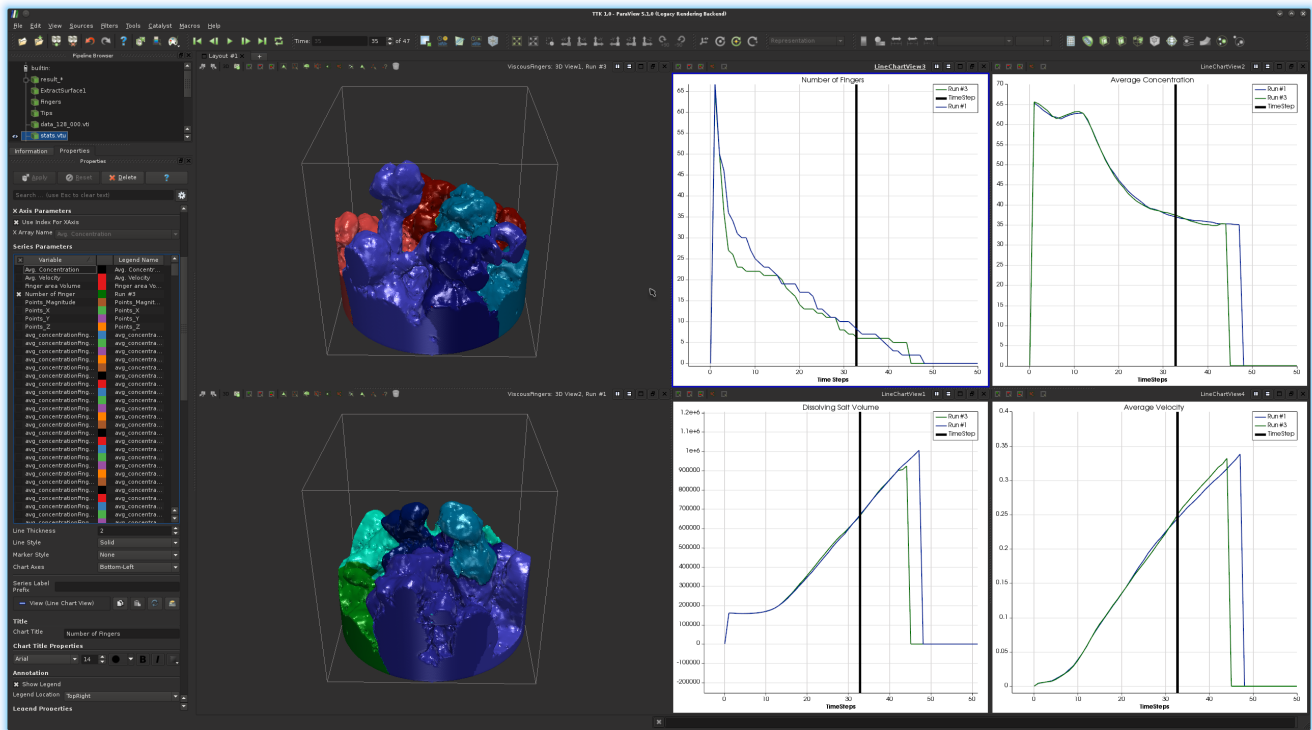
TTK 1.0 - ParaView 5.1.0 (Legacy Rendering Backend)

File Edit View Sources Filters Tools Catalyst Macros Help

Time: 35 of 47

Representation

Pipeline Browser

builtin:
result_*
ExtractSurface1
Fingers
Tips
data_128_000.vti
stats.vtu

Information Properties

Properties

Apply Reset Delete ?

Search ... (use Esc to clear text)

X Axis Parameters
Use Index For XAxis
X Array Name Avg. Concentration

Series Parameters

| Variable | Legend Name |
|---|---|
| Avg. Concentration | Avg. Concentr... |
| Avg. Velocity | Avg. Velocity |
| Finger area Volume | Finger area Vo... |
| Number of Finger | Run #3 |
| Points_Magnitude | Points_Magnit... |
| Points_X | Points_X |
| Points_Y | Points_Y |
| Points_Z | Points_Z |
| avg_concentrationFing... | avg_concentra... |
| avg_concentrationFing... | avg_concentra... |
| avg_concentrationFing... | avg_concentra... |
| avg_concentrationFing... | avg_concentra... |
| avg_concentrationFing... | avg_concentra... |
| avg_concentrationFing... | avg_concentra... |
| avg_concentrationFing... | avg_concentra... |
| avg_concentrationFing... | avg_concentra... |
| avg_concentrationFing... | avg_concentra... |
| avg_concentrationFing... | avg_concentra... |
| avg_concentrationFing... | avg_concentra... |
| avg_concentrationFing... | avg_concentra... |
| avg_concentrationFing... | avg_concentra... |
| avg_concentrationFing... | avg_concentra... |
| avg_concentrationFing... | avg_concentra... |
| avg_concentrationFing... | avg_concentra... |
| avg_concentrationFing... | avg_concentra... |
| avg_concentrationFing... | avg_concentra... |
| avg_concentrationFing... | avg_concentra... |
| avg_concentrationFing... | avg_concentra... |
| avg_concentrationFing... | avg_concentra... |
| avg_concentrationFing... | avg_concentra... |
| avg_concentrationFing... | avg_concentra... |
| avg_concentrationFing... | avg_concentra... |
| avg_concentrationFing... | avg_concentra... |
| avg_concentrationFing... | avg_concentra... |

Line Thickness 2
Line Style Solid
Marker Style None
Chart Axes Bottom-Left

Series Label Prefix

View (Line Chart View)

Title
Chart Title Number of Fingers
Chart Title Properties
Arial 14

Annotation
Show Legend
Legend Location TopRight
Legend Properties

Layout #1

ViscousFingers: 3D View1, Run #3

ViscousFingers: 3D View2, Run #1

LineChartView3

Number of Fingers
Run #3
TimeStep
Run #1
65 60 55 50 45 40 35 30 25 20 15 10 5 0
0 10 20 30 40 50
Time Steps

LineChartView2

Average Concentration
Run #1
Run #3
TimeStep
70 65 60 55 50 45 40 35 30 25 20 15 10 5 0
0 10 20 30 40 50

LineChartView1

Dissolving Salt Volume
Run #3
Run #1
TimeStep
1.2e+6 1.1e+6 1e+6 900000 800000 700000 600000 500000 400000 300000 200000 100000 0 -100000 -200000
0 10 20 30 40 50 60
TimeSteps

LineChartView4

Average Velocity
Run #1
Run #3
TimeStep
0.4 0.35 0.3 0.25 0.2 0.15 0.1 0.05 0
0 10 20 30 40 50
TimeSteps